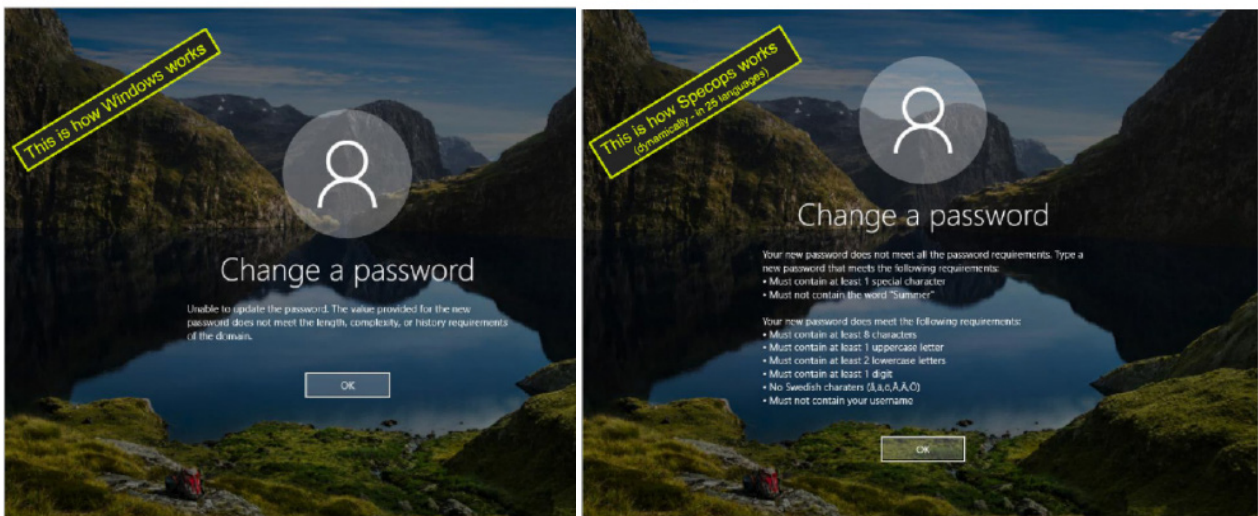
This is how Windows works

Change a password

Unable to update the password. The value provided for the new password does not meet the length, complexity, or history requirements of the domain.

OK

This is how Specops works
(dynamically - in 25 languages)

Change a password

Your new password does not meet all the password requirements. Type a new password that meets the following requirements:
• Must contain at least 1 special character
• Must not contain the word "Summer"

Your new password does meet the following requirements:
• Must contain at least 8 characters
• Must contain at least 1 uppercase letter
• Must contain at least 2 lowercase letters
• Must contain at least 1 digit
• No Swedish charaters (å,ä,ö,Å,Ä,Ö)
• Must not contain your username

OK